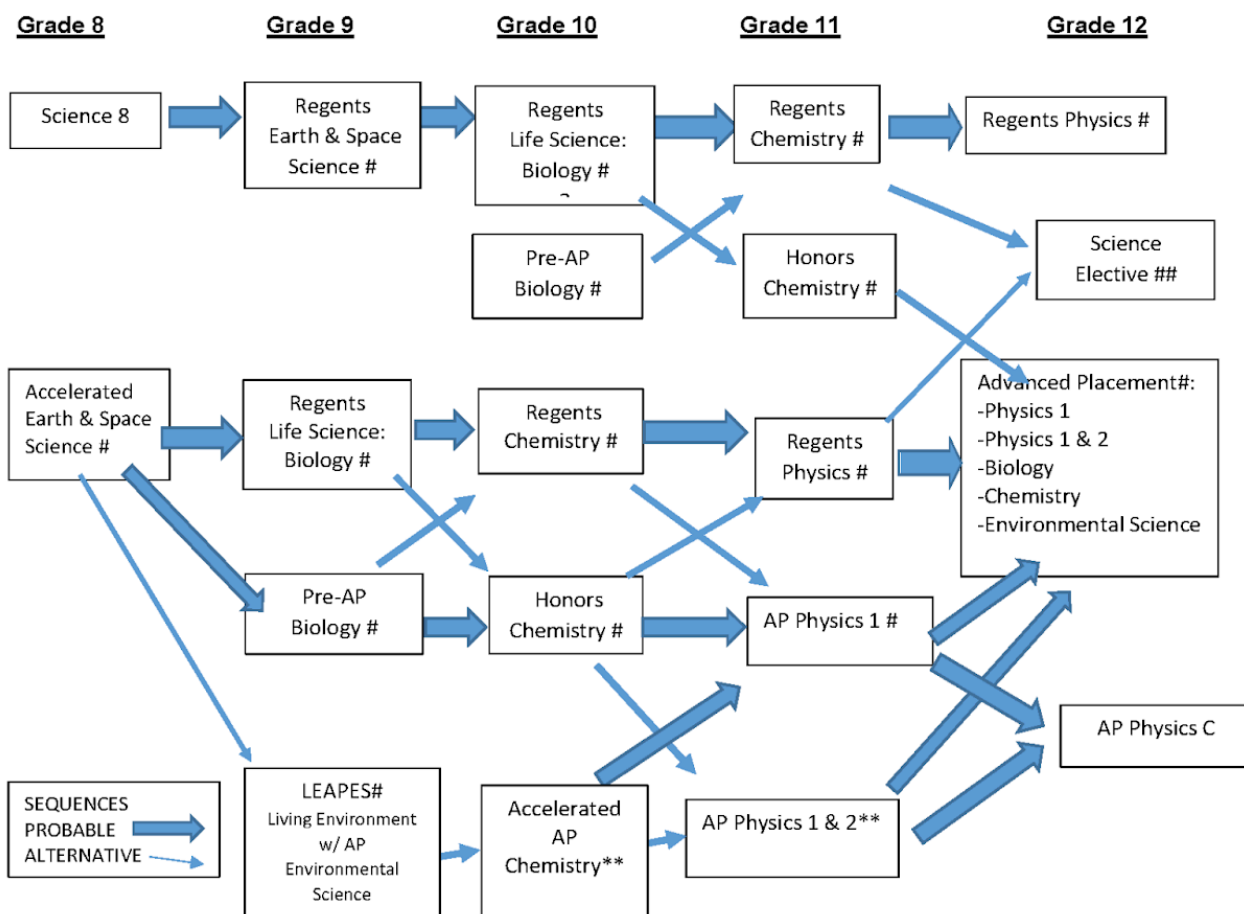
Grade 8

Grade 9

Grade 10

Grade 11

Grade 12

Science 8

Regents Earth & Space Science #

Regents Life Science: Biology #

Regents Chemistry #

Regents Physics #

Pre-AP Biology #

Honors Chemistry #

Science Elective ##

Accelerated Earth & Space Science #

Regents Life Science: Biology #

Regents Chemistry #

Regents Physics #

Advanced Placement#:
-Physics 1
-Physics 1 & 2
-Biology
-Chemistry
-Environmental Science

Pre-AP Biology #

Honors Chemistry #

AP Physics 1 #

AP Physics C

SEQUENCES
PROBABLE
ALTERNATIVE

LEAPES#
Living Environment w/ AP Environmental Science

Accelerated AP Chemistry**

AP Physics 1 & 2**